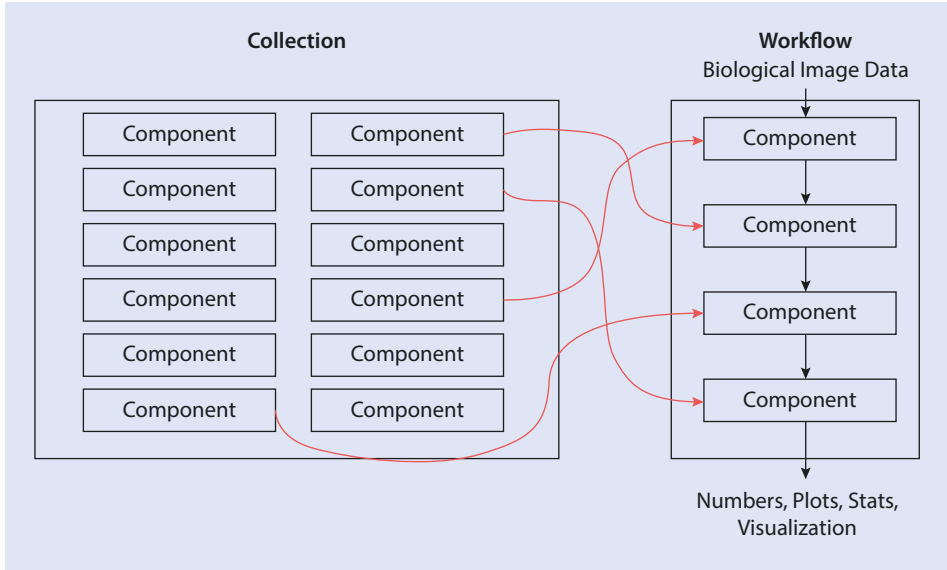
Collection

Component
Component
Component
Component
Component
Component

Component
Component
Component
Component
Component
Component

Workflow
Biological Image Data

Component
Component
Component
Component

Numbers, Plots, Stats, Visualization